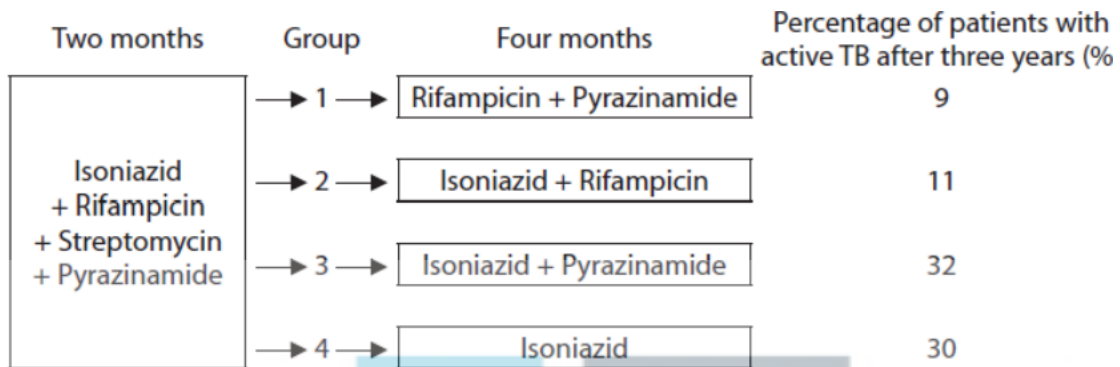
Two months

Isoniazid + Rifampicin + Streptomycin + Pyrazinamide

| Group | Four months | Percentage of patients with active TB after three years (% |
|---|---|---|
| 1 | Rifampicin + Pyrazinamide | 9 |
| 2 | Isoniazid + Rifampicin | 11 |
| 3 | Isoniazid + Pyrazinamide | 32 |
| 4 | Isoniazid | 30 |